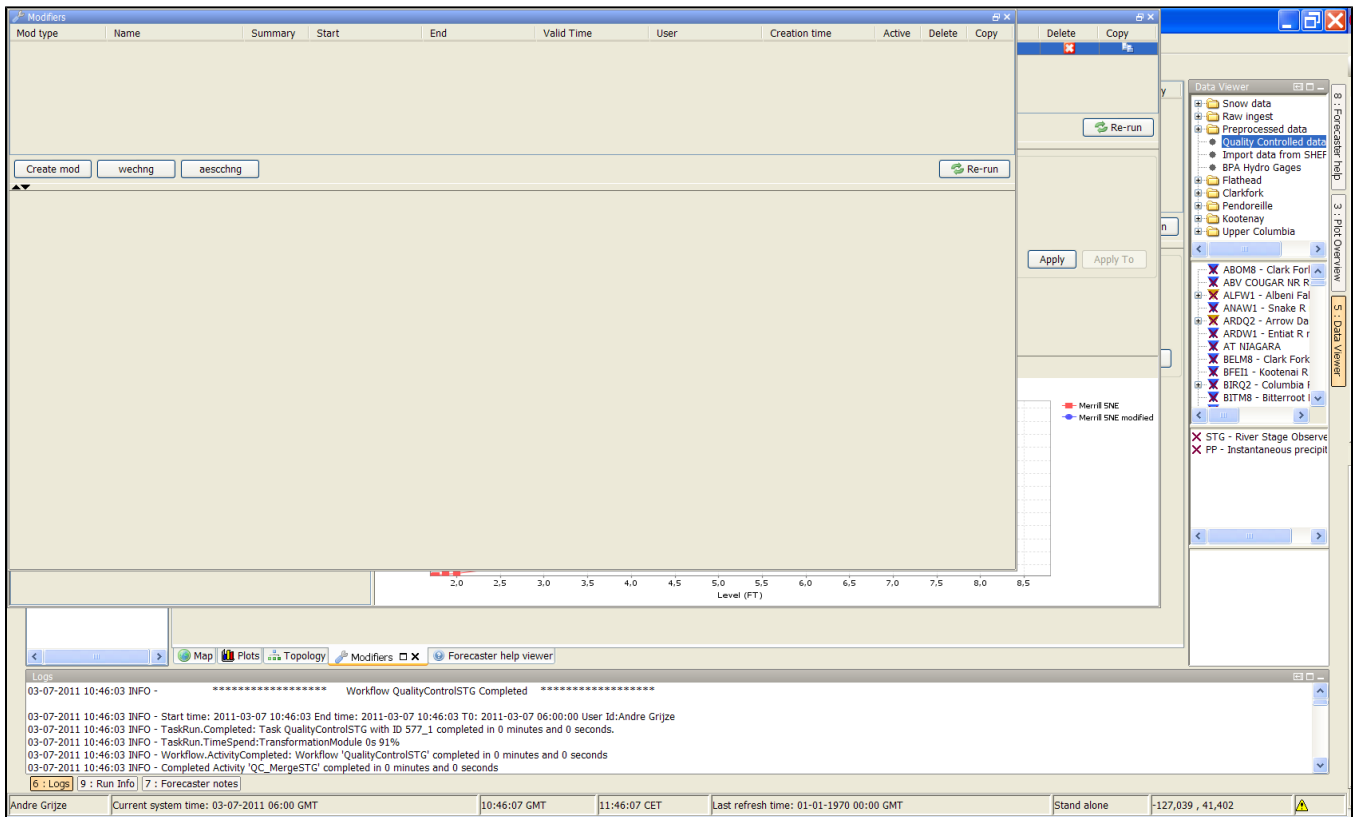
Modifiers

| Mod type | Name | Summary | Start | End | Valid Time | User | Creation time | Active | Delete | Copy |
|---|---|---|---|---|---|---|---|---|---|---|

Delete Copy

Create mod wechng aescchng Re-run

Re-run

Apply Apply To

Data Viewer
Snow data
Raw ingest
Preprocessed data
Quality Controlled data
Import data from SHEF
BPA Hydro Gages
Flathead
Clarkfork
Pendoreille
Kootenay
Upper Columbia

ABOM8 - Clark Fork
ABV COUGAR NR R
ALFW1 - Albeni Fal
ANAW1 - Snake R
ARDQ2 - Arrow Da
ARDW1 - Entiat R r
AT NIAGARA
BELM8 - Clark Fork
BFEI1 - Kootenai R
BIRQ2 - Columbia R
BITM8 - Bitterroot R

STG - River Stage Observe
PP - Instantaneous precipit

8 : Forecaster help
3 : Plot Overview
5 : Data Viewer

Merrill SNE
Merrill SNE modified

2.0 2.5 3.0 3.5 4.0 4.5 5.0 5.5 6.0 6.5 7.0 7.5 8.0 8.5
Level (FT)

Map Plots Topology Modifiers Forecaster help viewer

Logs
03-07-2011 10:46:03 INFO - ****************** Workflow QualityControlSTG Completed ******************

03-07-2011 10:46:03 INFO - Start time: 2011-03-07 10:46:03 End time: 2011-03-07 10:46:03 T0: 2011-03-07 06:00:00 User Id:Andre Grijze
03-07-2011 10:46:03 INFO - TaskRun.Completed: Task QualityControlSTG with ID 577_1 completed in 0 minutes and 0 seconds.
03-07-2011 10:46:03 INFO - TaskRun.TimeSpend:TransformationModule 0s 91%
03-07-2011 10:46:03 INFO - Workflow.ActivityCompleted: Workflow 'QualityControlSTG' completed in 0 minutes and 0 seconds
03-07-2011 10:46:03 INFO - Completed Activity 'QC_MergeSTG' completed in 0 minutes and 0 seconds

6 : Logs 9 : Run Info 7 : Forecaster notes

Andre Grijze | Current system time: 03-07-2011 06:00 GMT | 10:46:07 GMT | 11:46:07 CET | Last refresh time: 01-01-1970 00:00 GMT | Stand alone | -127,039 , 41,402